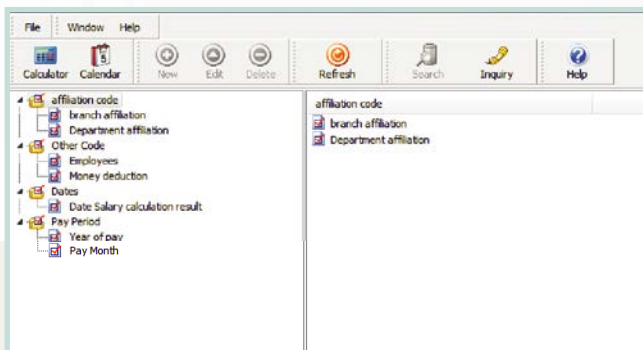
File Window Help

Calculator Calendar New Edit Delete Refresh Search Inquiry Help

affiliation code
branch affiliation
Department affiliation
Other Code
Employees
Money deduction
Dates
Date Salary calculation result
Pay Period
Year of pay
Pay Month

affiliation code
branch affiliation
Department affiliation